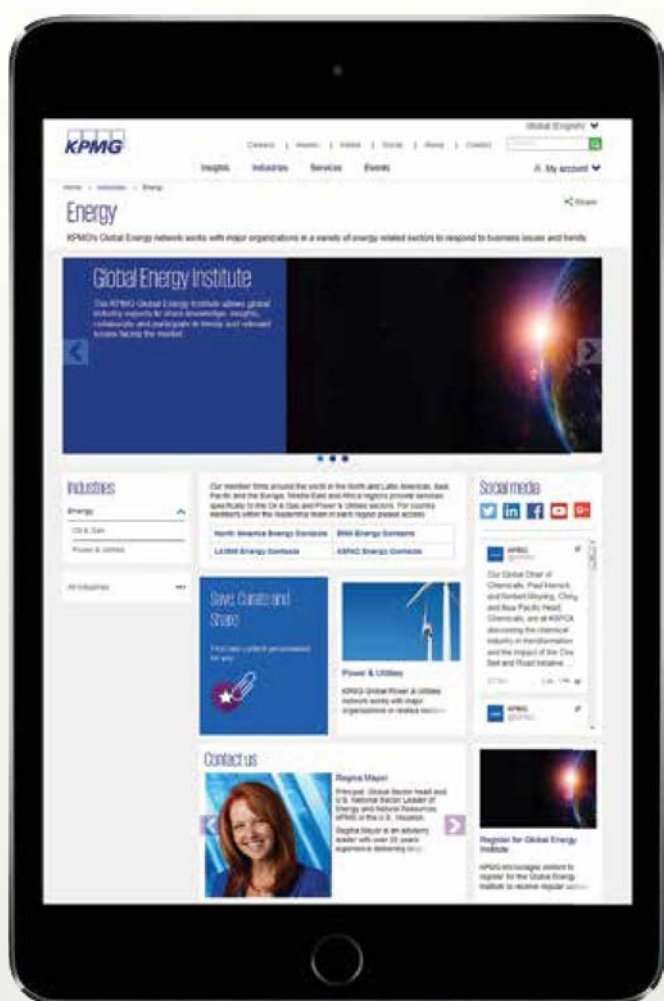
KPMG

Global (English)

Careers | Alumni | Media | Social | About | Contact

Insights Industries Services Events

My account

Home | Industries | Energy

Share

Energy

KPMG's Global Energy network works with major organizations in a variety of energy related sectors to respond to business issues and trends

Global Energy Institute

The KPMG Global Energy Institute allows global industry experts to share knowledge, insights, collaborate and participate in trends and relevant issues facing the market.

Industries

Energy

Oil & Gas

Power & Utilities

All industries

Our member firms around the world in the North and Latin Americas, Asia Pacific and the Europe, Middle East and Africa regions provide services specifically to the Oil & Gas and Power & Utilities sectors. For country members within the leadership team in each region please access:

| North America Energy Contacts | EMA Energy Contacts |
|---|---|
| LAMM Energy Contacts | ASPAC Energy Contacts |

Save, Curate and Share

Power & Utilities

KPMG Global Power & Utilities network works with major organizations in related sectors

Social media

KPMG

Our Global Chair of Chemicals, Paul Harnick and Norbert Meyring, China and Asia Pacific Head, Chemicals, are at KSPCA discussing the chemical industry in transformation and the impact of the One Belt and Road Initiative ...

KPMG

Contact us

Regina Mayor

Principal, Global Sector Head and U.S. National Sector Leader of Energy and Natural Resources, KPMG in the U.S., Houston

Regina Mayor is an advisory leader with over 20 years experience delivering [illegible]

Register for Global Energy Institute

KPMG encourages visitors to register for the Global Energy Institute to receive regular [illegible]